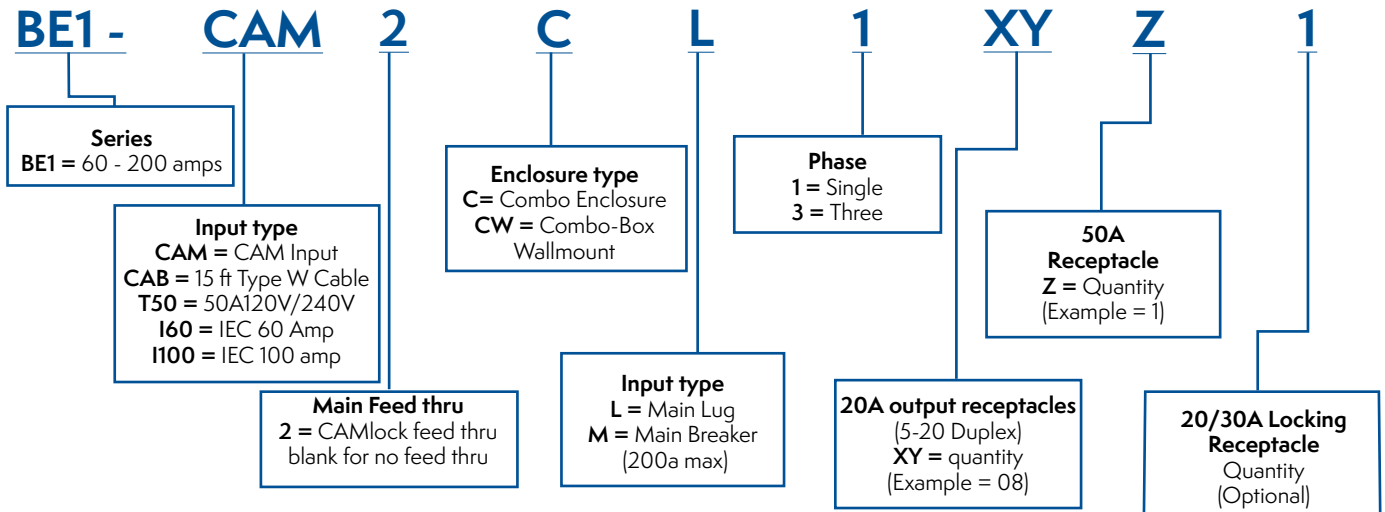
BE1 - CAM 2 C L 1 XY Z 1

**Series**
**BE1 =** 60 - 200 amps

**Input type**
**CAM =** CAM Input
**CAB =** 15 ft Type W Cable
**T50 =** 50A120V/240V
**I60 =** IEC 60 Amp
**I100 =** IEC 100 amp

**Main Feed thru**
**2 =** CAMlock feed thru
blank for no feed thru

**Enclosure type**
**C=** Combo Enclosure
**CW =** Combo-Box Wallmount

**Input type**
**L =** Main Lug
**M =** Main Breaker
(200a max)

**Phase**
**1 =** Single
**3 =** Three

**20A output receptacles**
(5-20 Duplex)
**XY =** quantity
(Example = 08)

**50A Receptacle**
**Z =** Quantity
(Example = 1)

**20/30A Locking Receptacle**
Quantity
(Optional)